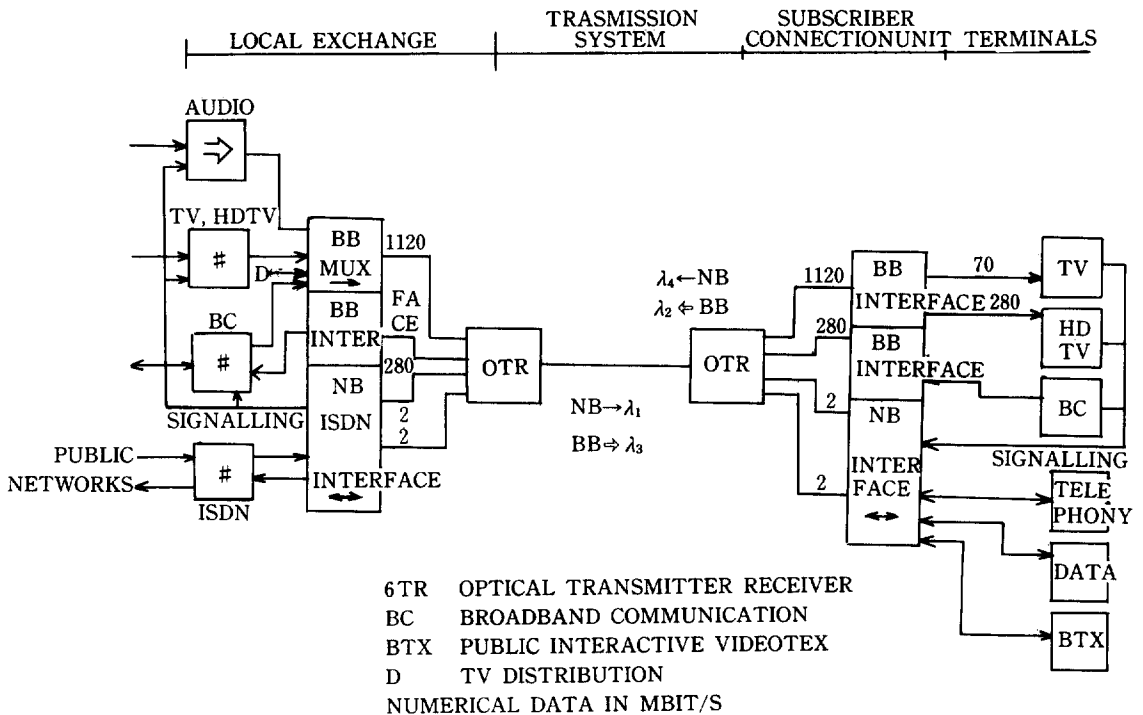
LOCAL EXCHANGE

TRASMISSION SYSTEM

SUBSCRIBER CONNECTIONUNIT

TERMINALS

AUDIO

TV, HDTV

#

D

BB MUX

1120

BB INTER FA CE

BC

#

NB ISDN INTERFACE

280

2

2

SIGNALLING

PUBLIC

NETWORKS

#

ISDN

OTR

$\lambda_4 \leftarrow$NB

$\lambda_2 \Leftarrow$ BB

NB$\rightarrow \lambda_1$

BB$\Rightarrow \lambda_3$

OTR

1120

BB INTERFACE

70

TV

280

280

BB INTERFACE

HD TV

2

BC

NB INTER FACE

SIGNALLING

2

TELE PHONY

DATA

BTX

6TR OPTICAL TRANSMITTER RECEIVER
BC BROADBAND COMMUNICATION
BTX PUBLIC INTERACTIVE VIDEOTEX
D TV DISTRIBUTION
NUMERICAL DATA IN MBIT/S